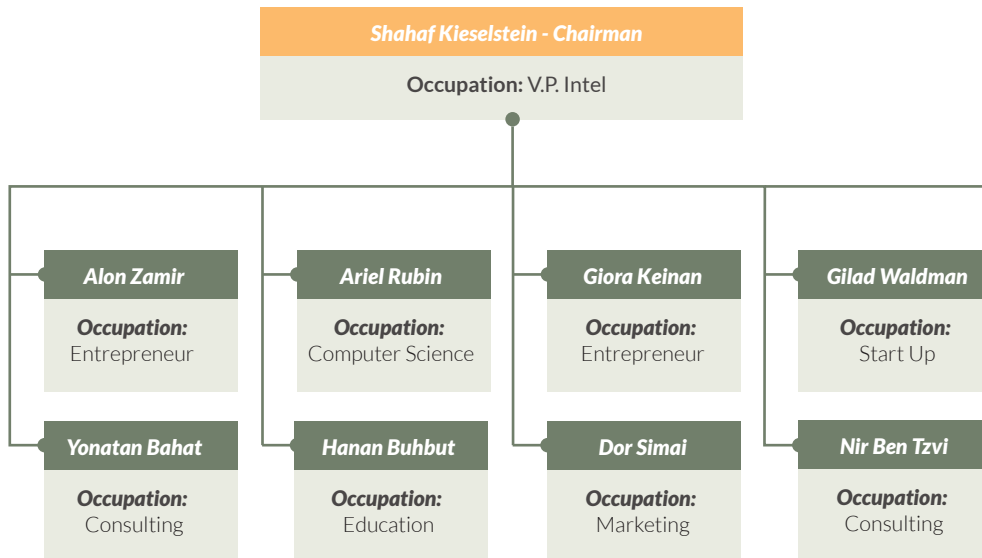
Shahaf Kieselstein - Chairman

Occupation: V.P. Intel

Alon Zamir

Occupation: Entrepreneur

Yonatan Bahat

Occupation: Consulting

Ariel Rubin

Occupation: Computer Science

Hanan Buhbut

Occupation: Education

Giora Keinan

Occupation: Entrepreneur

Dor Simai

Occupation: Marketing

Gilad Waldman

Occupation: Start Up

Nir Ben Tzvi

Occupation: Consulting